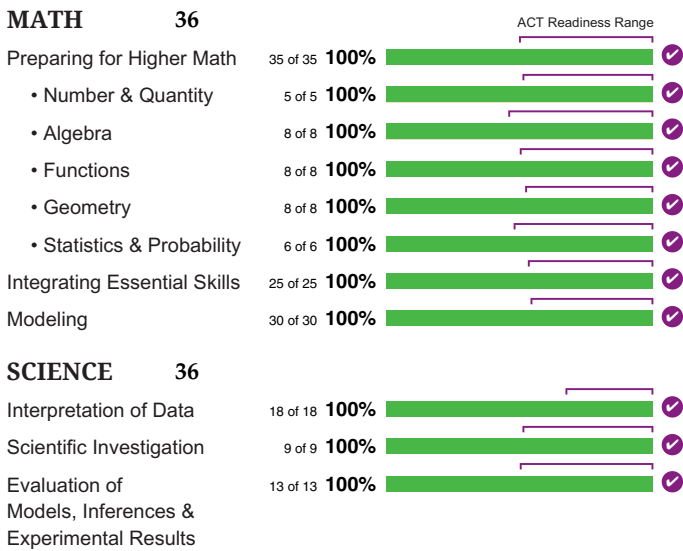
MATH 36

ACT Readiness Range

Preparing for Higher Math 35 of 35 100%

• Number & Quantity 5 of 5 100%

• Algebra 8 of 8 100%

• Functions 8 of 8 100%

• Geometry 8 of 8 100%

• Statistics & Probability 6 of 6 100%

Integrating Essential Skills 25 of 25 100%

Modeling 30 of 30 100%

SCIENCE 36

Interpretation of Data 18 of 18 100%

Scientific Investigation 9 of 9 100%

Evaluation of Models, Inferences & Experimental Results 13 of 13 100%